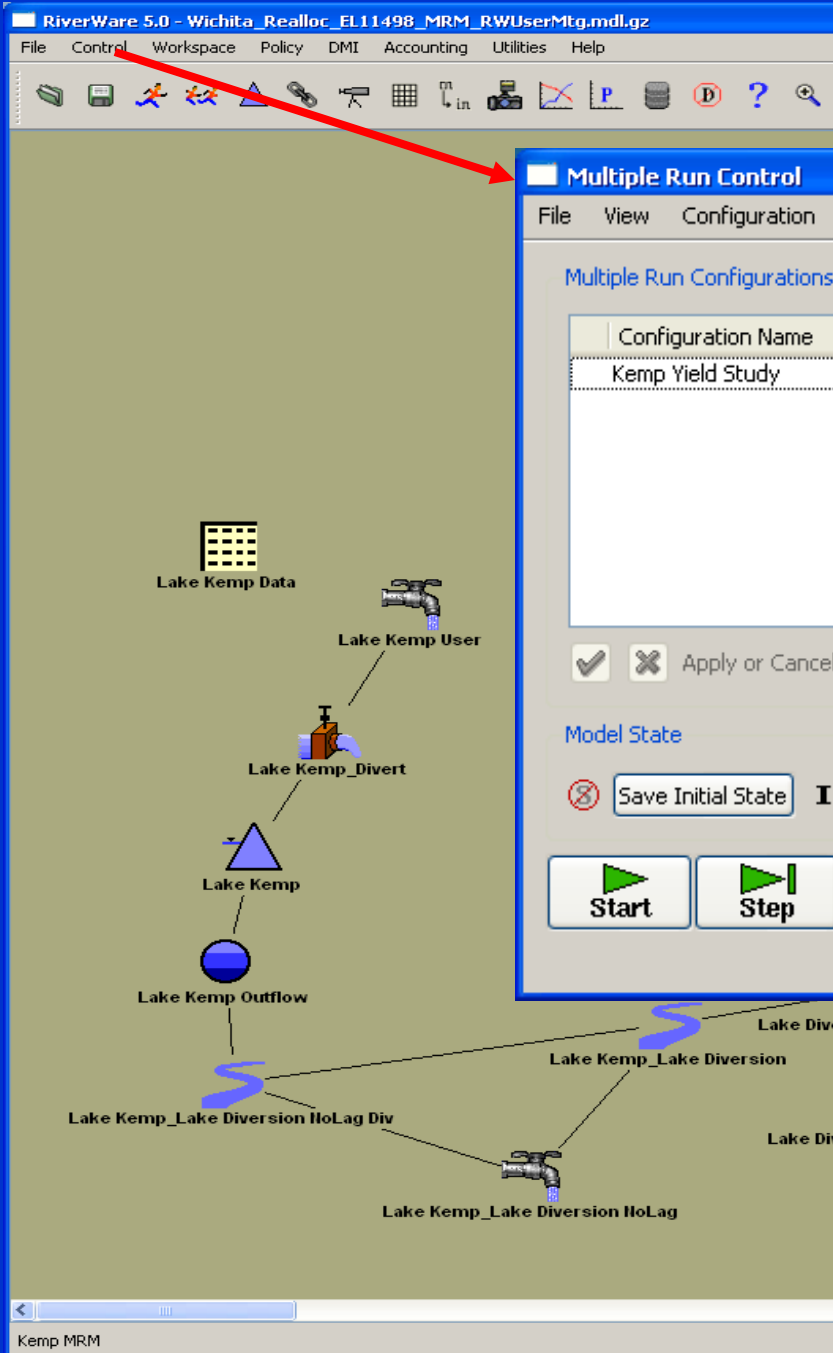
RiverWare 5.0 - Wichita_Realloc_EL11498_MRM_RWUserMtg.mdl.gz
File Control Workspace Policy DMI Accounting Utilities Help

Multiple Run Control
File View Configuration

Multiple Run Configurations

| Configuration Name |
|---|
| Kemp Yield Study |

Apply or Cancel

Model State

Save Initial State I

Start Step

Lake Kemp Data
Lake Kemp User
Lake Kemp_Divert
Lake Kemp
Lake Kemp Outflow
Lake Kemp_Lake Diversion
Lake Dive
Lake Kemp_Lake Diversion NoLag Div
Lake Di
Lake Kemp_Lake Diversion NoLag

Kemp MRM